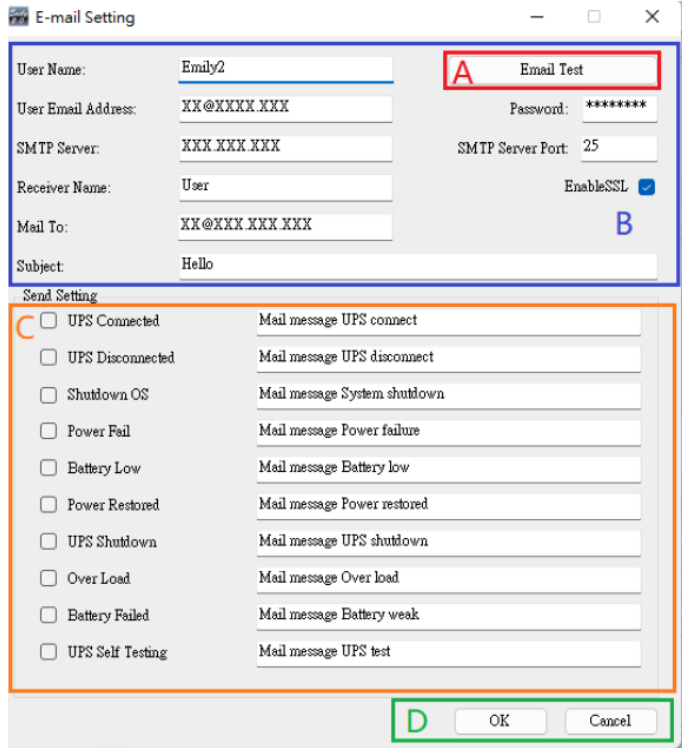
E-mail Setting

User Name: Emily2

A Email Test

User Email Address: XX@XXXX.XXX

Password: ********

SMTP Server: XXX.XXX.XXX

SMTP Server Port: 25

Receiver Name: User

EnableSSL

Mail To: XX@XXX.XXX.XXX

B

Subject: Hello

Send Setting

C

UPS Connected Mail message UPS connect

UPS Disconnected Mail message UPS disconnect

Shutdown OS Mail message System shutdown

Power Fail Mail message Power failure

Battery Low Mail message Battery low

Power Restored Mail message Power restored

UPS Shutdown Mail message UPS shutdown

Over Load Mail message Over load

Battery Failed Mail message Battery weak

UPS Self Testing Mail message UPS test

D OK Cancel